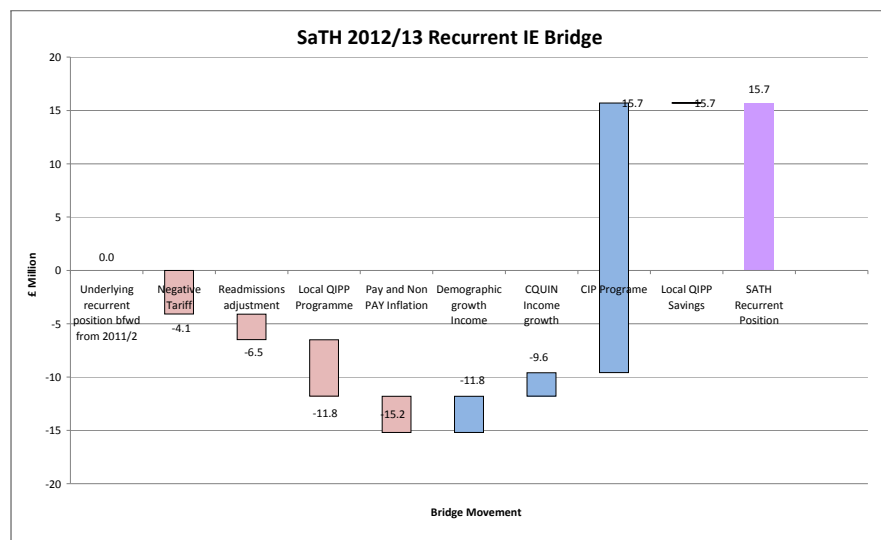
SaTH 2012/13 Recurrent IE Bridge

20
15
10
5
0
-5
-10
-15
-20

£ Million

0.0
Underlying recurrent position bfwd from 2011/2

Negative Tariff
-4.1

Readmissions adjustment
-6.5

Local QIPP Programme
-11.8

Pay and Non PAY Inflation
-15.2

Demographic growth Income
-11.8

CQUIN Income growth
-9.6

CIP Programe
15.7

Local QIPP Savings
15.7

SATH Recurrent Position
15.7

Bridge Movement